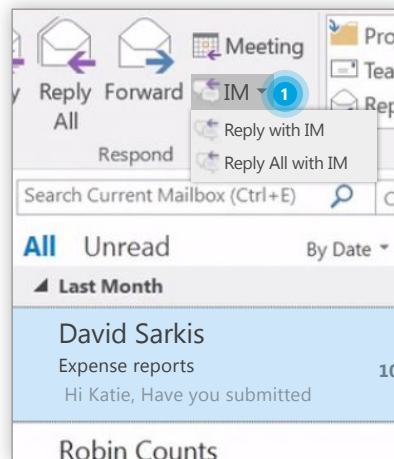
y Reply All Forward Meeting IM 1 Reply with IM Reply All with IM Respond Pro Tea Rep

Search Current Mailbox (Ctrl+E)

All Unread By Date

Last Month

David Sarkis
Expense reports 10
Hi Katie, Have you submitted

Robin Counts